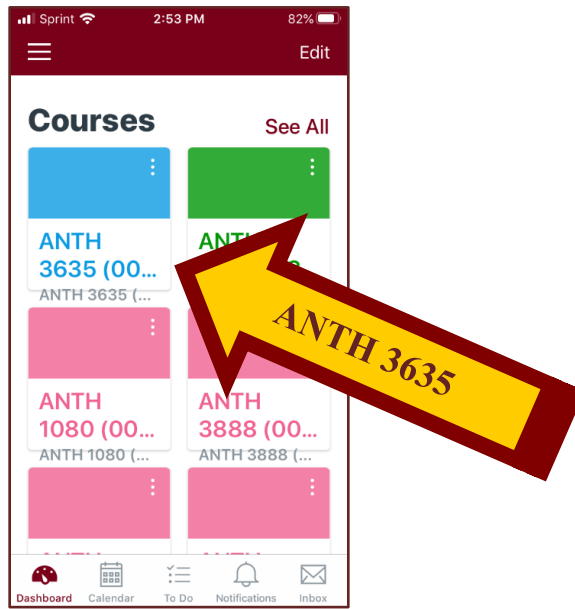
Sprint 2:53 PM 82%

Edit

Courses

See All

ANTH 3635 (00...

ANTH 3635 (...

ANTH

ANTH 3635

ANTH 1080 (00...

ANTH 1080 (...

ANTH 3888 (00...

ANTH 3888 (...

Dashboard

Calendar

To Do

Notifications

Inbox